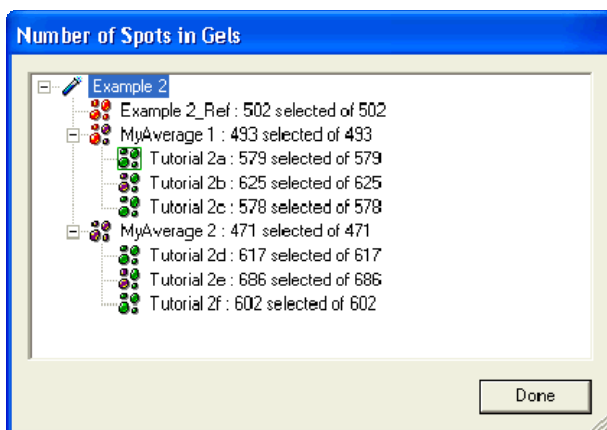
Number of Spots in Gels

Example 2
Example 2_Ref : 502 selected of 502
MyAverage 1 : 493 selected of 493
Tutorial 2a : 579 selected of 579
Tutorial 2b : 625 selected of 625
Tutorial 2c : 578 selected of 578
MyAverage 2 : 471 selected of 471
Tutorial 2d : 617 selected of 617
Tutorial 2e : 686 selected of 686
Tutorial 2f : 602 selected of 602

Done